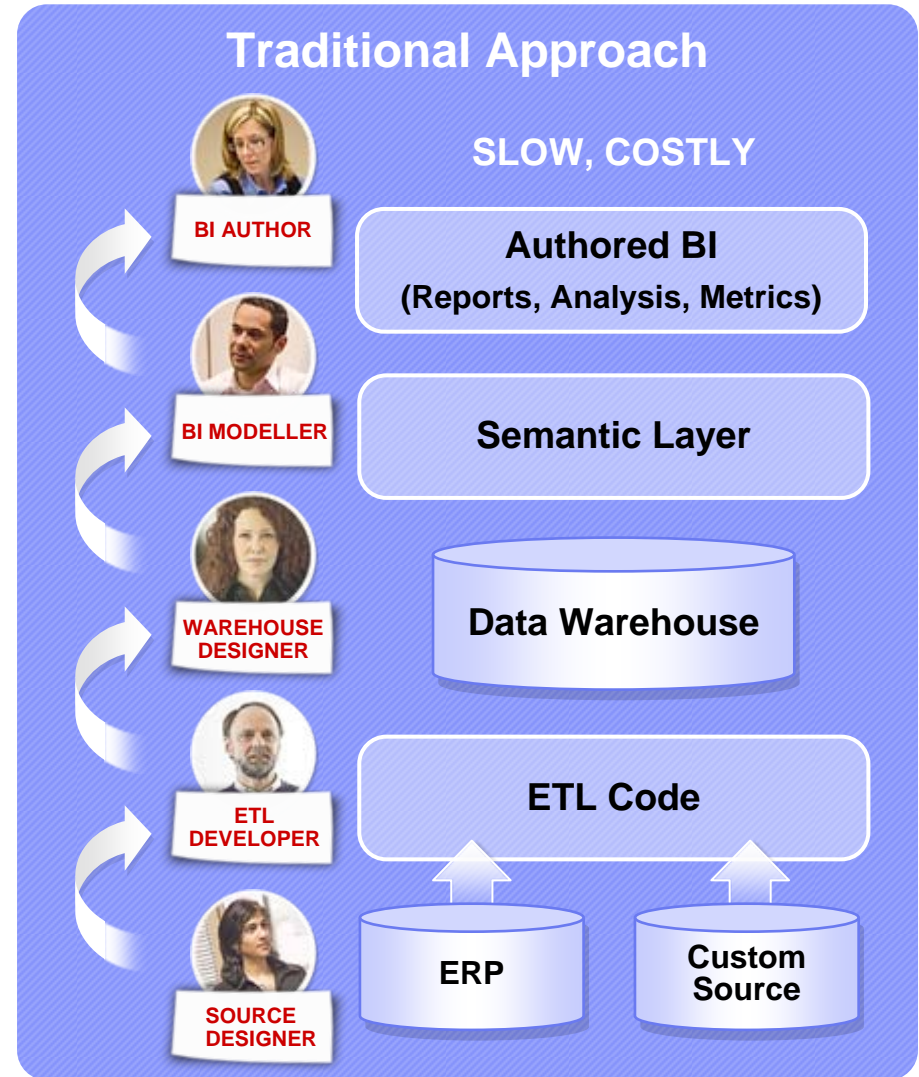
Traditional Approach

SLOW, COSTLY

BI AUTHOR

Authored BI
(Reports, Analysis, Metrics)

BI MODELLER

Semantic Layer

WAREHOUSE DESIGNER

Data Warehouse

ETL DEVELOPER

ETL Code

SOURCE DESIGNER

ERP

Custom Source